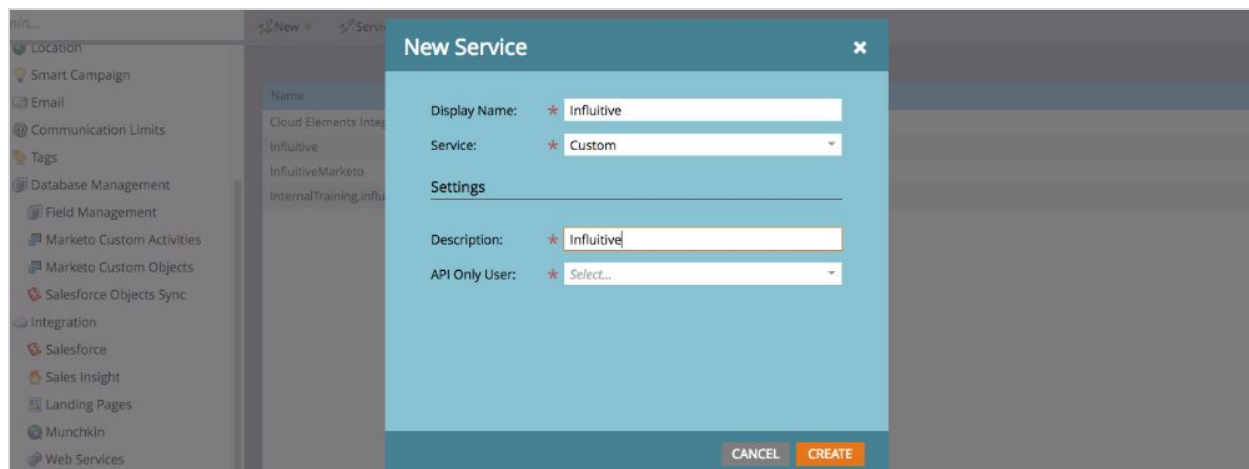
min...
Location
Smart Campaign
Email
Communication Limits
Tags
Database Management
Field Management
Marketo Custom Activities
Marketo Custom Objects
Salesforce Objects Sync
Integration
Salesforce
Sales Insight
Landing Pages
Munchkin
Web Services

New
Servi

Name
Cloud Elements Integ
Influitive
InfluitiveMarketo
InternalTraining.influ

New Service

Display Name: * Influitive
Service: * Custom

Settings

Description: * Influitive
API Only User: * Select...

CANCEL CREATE